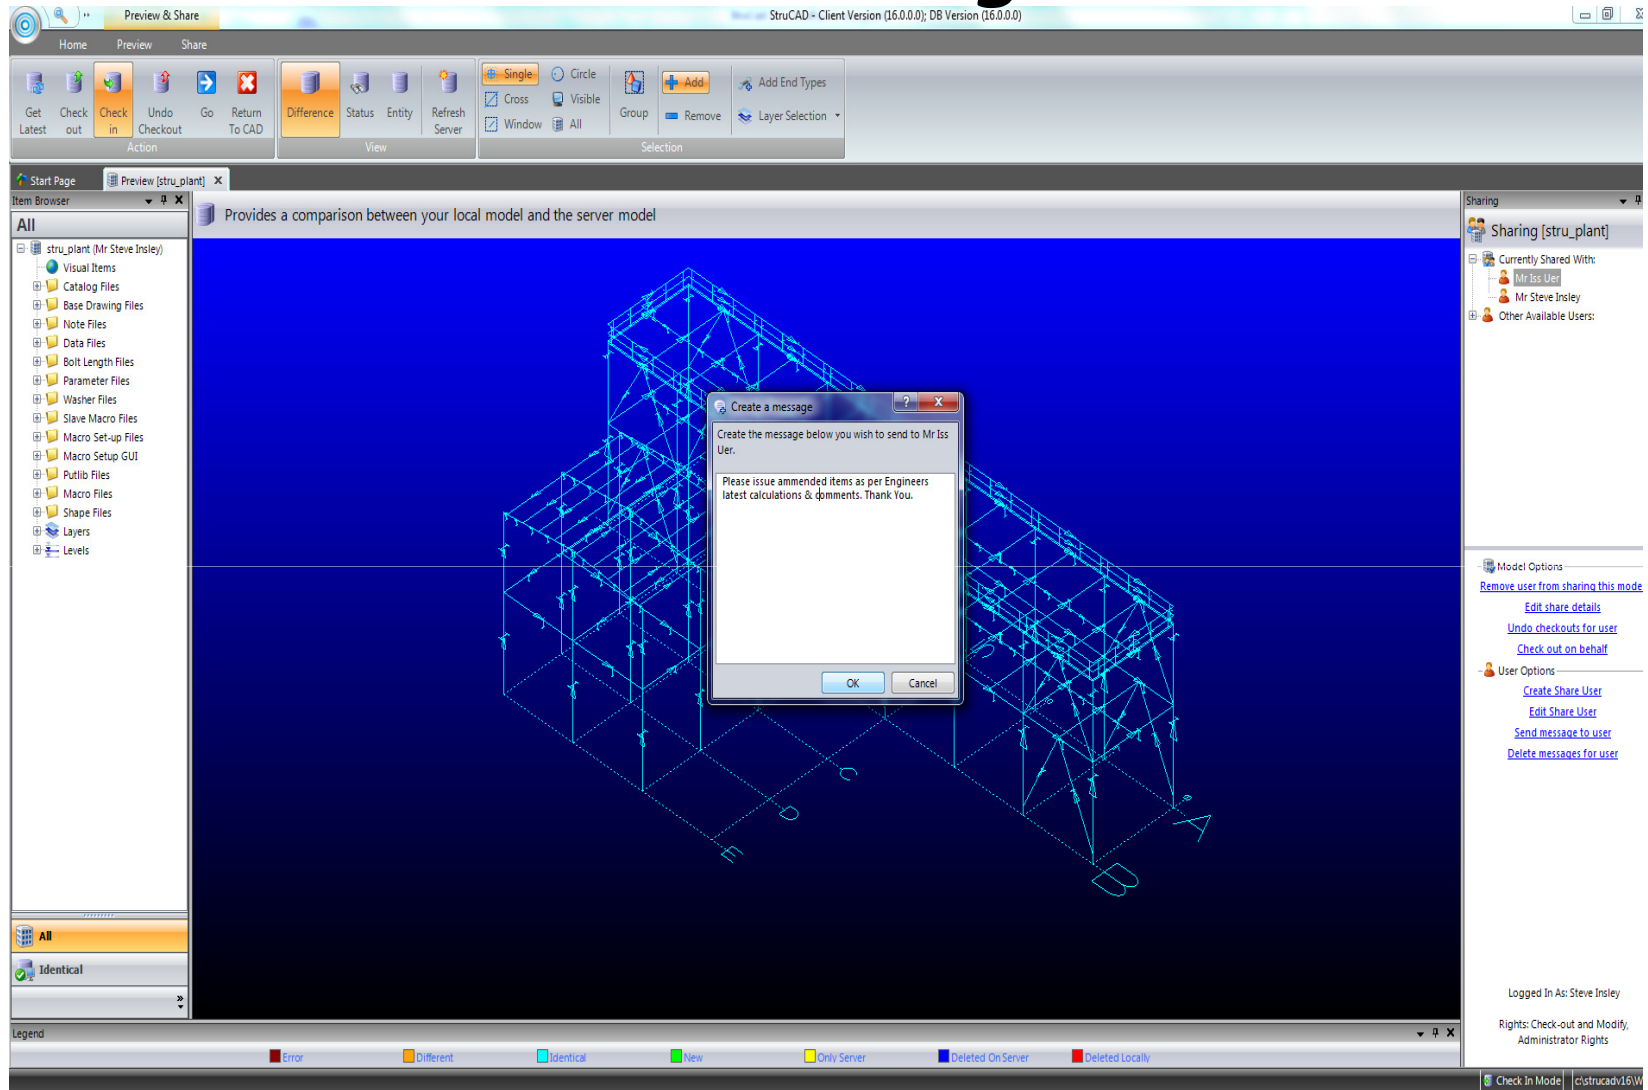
Preview & Share

StruCAD - Client Version (16.0.0.0); DB Version (16.0.0.0)

Home Preview Share

Get Latest Check out Check in Undo Checkout Go Return To CAD
Action

Difference Status Entity Refresh Server
View

Single Circle Cross Visible Window All Group Add Remove Add End Types Layer Selection
Selection

Start Page Preview [stru_plant]

Item Browser

All

stru_plant (Mr Steve Insley)
Visual Items
Catalog Files
Base Drawing Files
Note Files
Data Files
Bolt Length Files
Parameter Files
Washer Files
Slave Macro Files
Macro Set-up Files
Macro Setup GUI
Putlib Files
Macro Files
Shape Files
Layers
Levels

All
Identical

Provides a comparison between your local model and the server model

Create a message

Create the message below you wish to send to Mr Iss Uer.

Please issue ammended items as per Engineers latest calculations & comments. Thank You.

OK Cancel

Sharing

Sharing [stru_plant]

Currently Shared With:
Mr Iss Uer
Mr Steve Insley
Other Available Users:

Model Options
Remove user from sharing this mode
Edit share details
Undo checkouts for user
Check out on behalf
User Options
Create Share User
Edit Share User
Send message to user
Delete messages for user

Logged In As: Steve Insley

Rights: Check-out and Modify, Administrator Rights

Legend

Error Different Identical New Only Server Deleted On Server Deleted Locally

Check In Mode c:\strucadv16\W